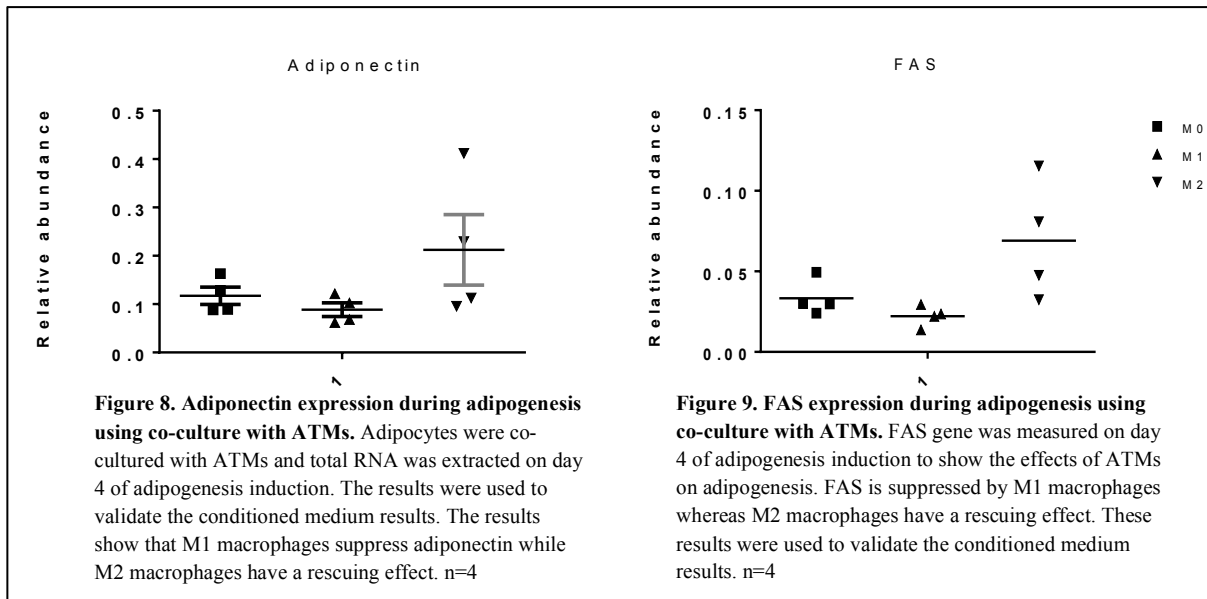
Adiponectin

Relative abundance

0.5
0.4
0.3
0.2
0.1
0.0

1

Figure 8. Adiponectin expression during adipogenesis using co-culture with ATMs. Adipocytes were co-cultured with ATMs and total RNA was extracted on day 4 of adipogenesis induction. The results were used to validate the conditioned medium results. The results show that M1 macrophages suppress adiponectin while M2 macrophages have a rescuing effect. n=4

FAS

Relative abundance

0.15
0.10
0.05
0.00

1

M0
M1
M2

Figure 9. FAS expression during adipogenesis using co-culture with ATMs. FAS gene was measured on day 4 of adipogenesis induction to show the effects of ATMs on adipogenesis. FAS is suppressed by M1 macrophages whereas M2 macrophages have a rescuing effect. These results were used to validate the conditioned medium results. n=4